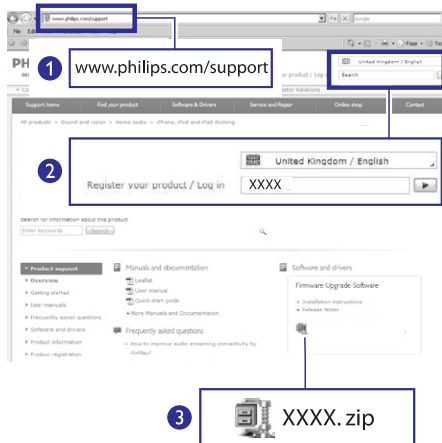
1 www.philips.com/support

2 United Kingdom / English

Register your product / Log in XXXX

Support home Find your product Software & Drivers Service and Repair Online shop Contact

All products > Sound and vision > Home audio > iPhone, iPod and iPad docking

Search for information about this product

Enter keywords Search

Product support

Overview

Getting started

User manuals

Frequently asked questions

Software and drivers

Product information

Product registration

Manuals and documentation

Leaflet

User manual

Quick start guide

More Manuals and Documentation

Frequently asked questions

Software and drivers

Firmware Upgrade Software

Installation instructions

Release Notes

3 XXXX.zip